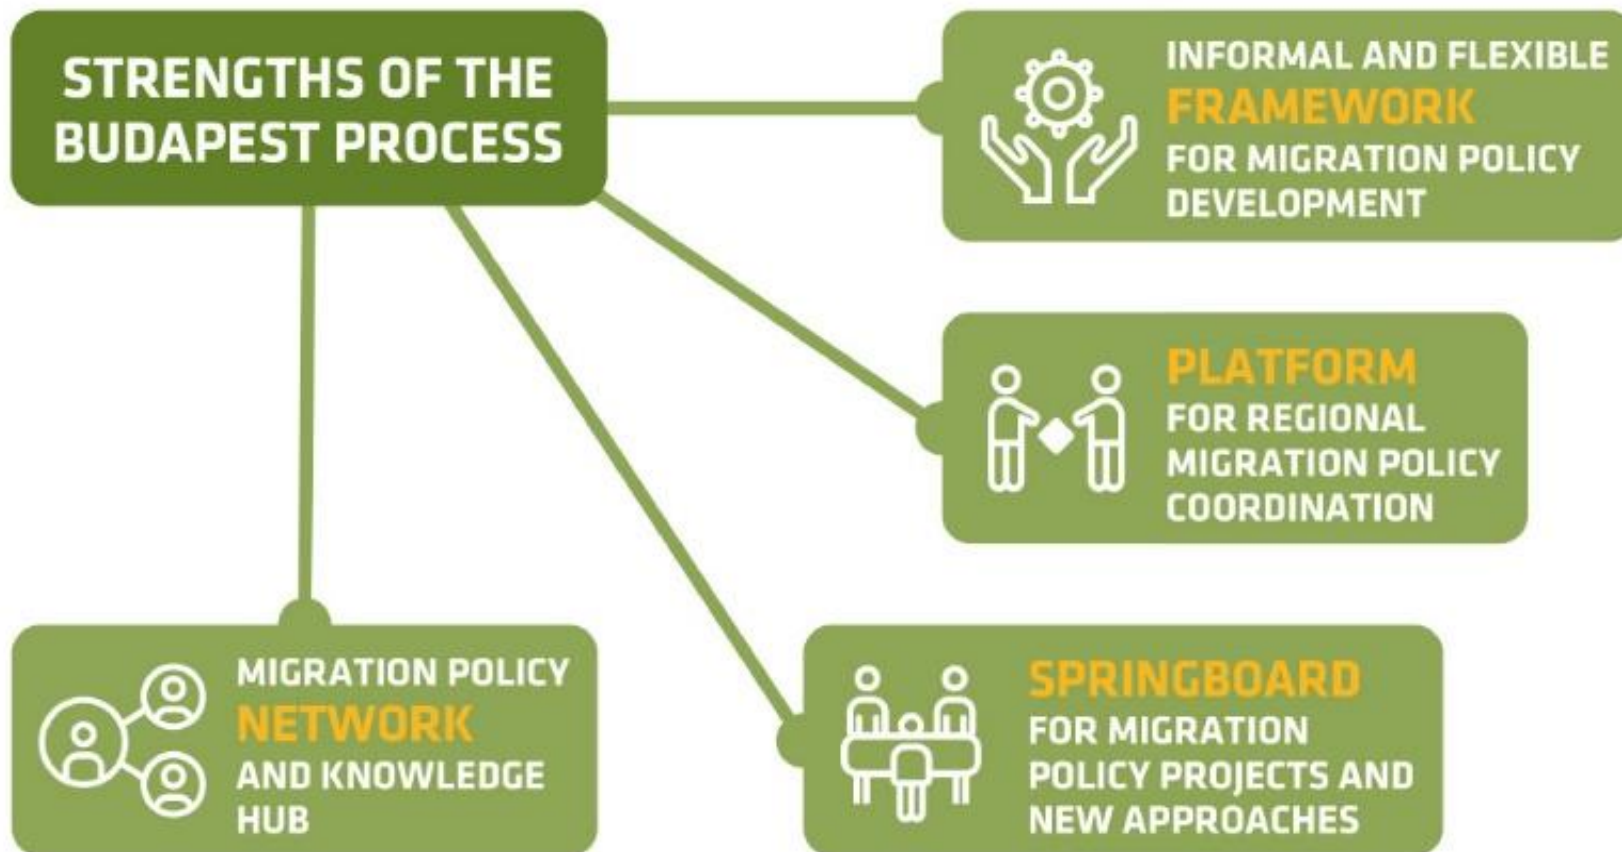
STRENGTHS OF THE BUDAPEST PROCESS

INFORMAL AND FLEXIBLE FRAMEWORK FOR MIGRATION POLICY DEVELOPMENT

PLATFORM FOR REGIONAL MIGRATION POLICY COORDINATION

MIGRATION POLICY NETWORK AND KNOWLEDGE HUB

SPRINGBOARD FOR MIGRATION POLICY PROJECTS AND NEW APPROACHES